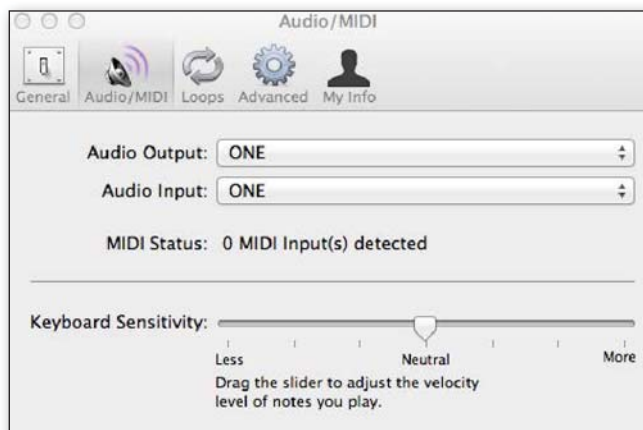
Audio/MIDI

General Audio/MIDI Loops Advanced My Info

Audio Output: ONE

Audio Input: ONE

MIDI Status: 0 MIDI Input(s) detected

Keyboard Sensitivity:

Less Neutral More

Drag the slider to adjust the velocity level of notes you play.